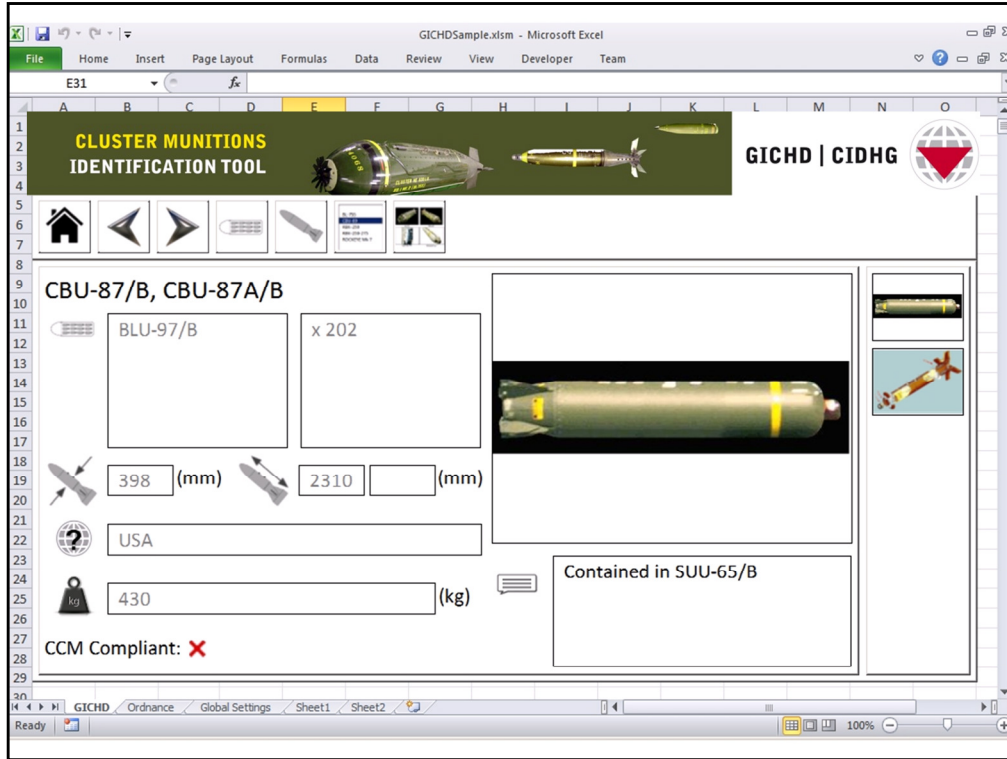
GICHDSample.xlsm - Microsoft Excel

File Home Insert Page Layout Formulas Data Review View Developer Team

E31 $f_x$

A B C D E F G H I J K L M N O

1 2 3 4 5 6 7 8 9 10 11 12 13 14 15 16 17 18 19 20 21 22 23 24 25 26 27 28 29 30

CLUSTER MUNITIONS
IDENTIFICATION TOOL

GICHD | CIDHG

CBU-87/B, CBU-87A/B

BLU-97/B

x 202

398 (mm)

2310 (mm)

USA

kg

430 (kg)

CCM Compliant: ✗

Contained in SUU-65/B

GICHD Ordnance Global Settings Sheet1 Sheet2

Ready

100%